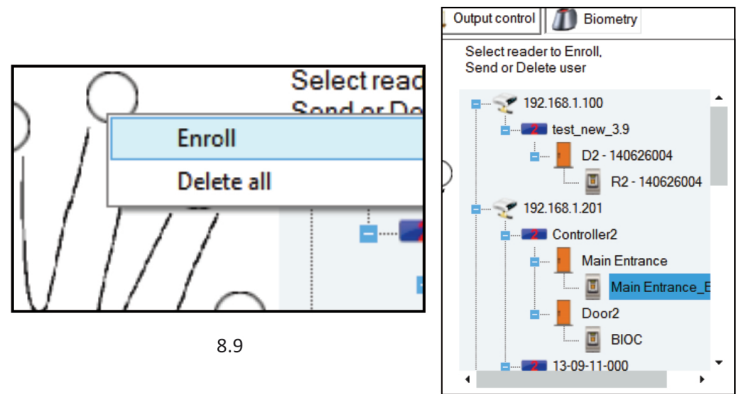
Select read
Send or De

Enroll

Delete all

8.9

Output control

Biometry

Select reader to Enroll, Send or Delete user

192.168.1.100

test_new_3.9

D2 - 140626004

R2 - 140626004

192.168.1.201

Controller2

Main Entrance

Main Entrance_E

Door2

BIOC

13-09-11-000